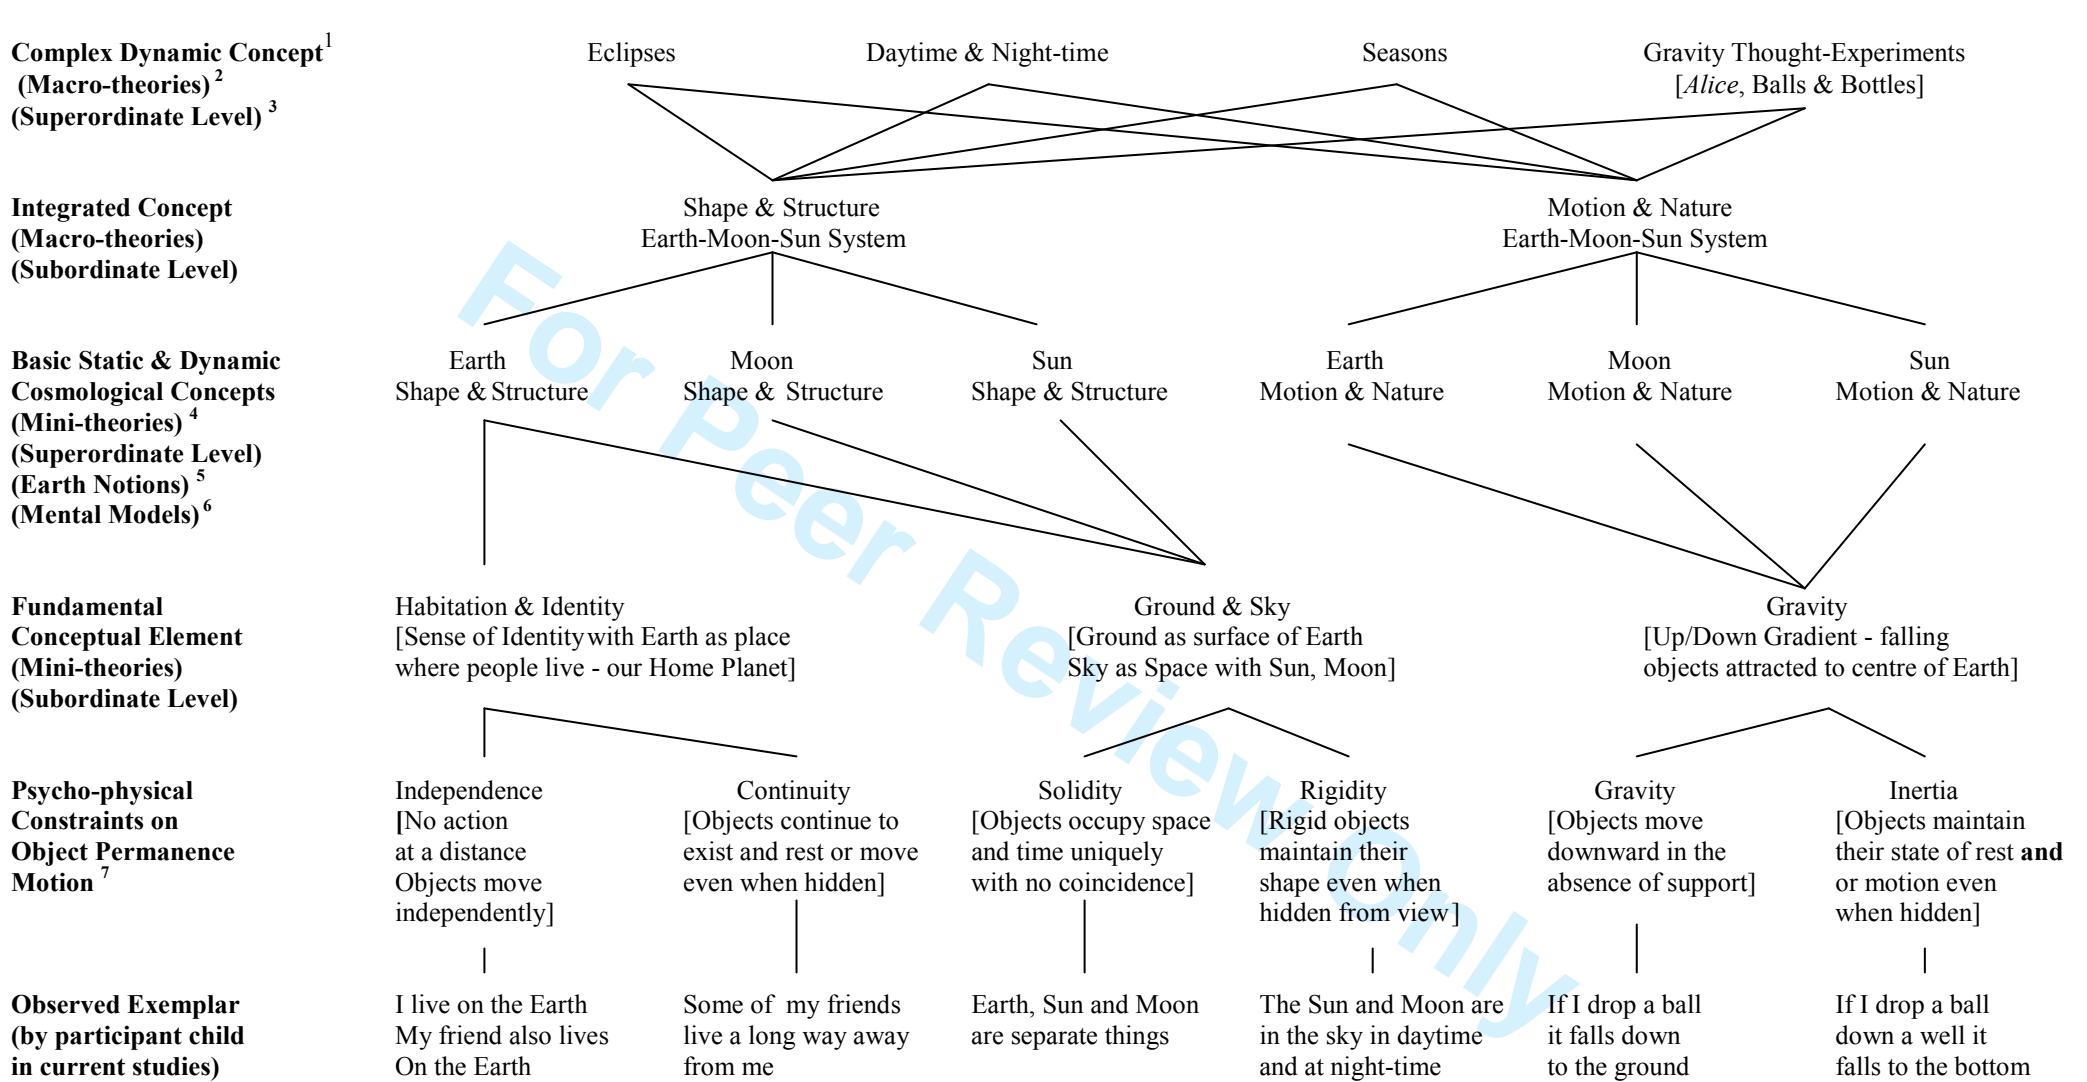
For Peer Review Only

**Complex Dynamic Concept$^1$ (Macro-theories)$^2$ (Superordinate Level)$^3$**

Eclipses

Daytime & Night-time

Seasons

Gravity Thought-Experiments [*Alice*, Balls & Bottles]

**Integrated Concept (Macro-theories) (Subordinate Level)**

Shape & Structure Earth-Moon-Sun System

Motion & Nature Earth-Moon-Sun System

**Basic Static & Dynamic Cosmological Concepts (Mini-theories)$^4$ (Superordinate Level) (Earth Notions)$^5$ (Mental Models)$^6$**

Earth Shape & Structure

Moon Shape & Structure

Sun Shape & Structure

Earth Motion & Nature

Moon Motion & Nature

Sun Motion & Nature

**Fundamental Conceptual Element (Mini-theories) (Subordinate Level)**

Habitation & Identity [Sense of Identity with Earth as place where people live - our Home Planet]

Ground & Sky [Ground as surface of Earth Sky as Space with Sun, Moon]

Gravity [Up/Down Gradient - falling objects attracted to centre of Earth]

**Psycho-physical Constraints on Object Permanence Motion$^7$**

Independence [No action at a distance Objects move independently]

Continuity [Objects continue to exist and rest or move even when hidden]

Solidity [Objects occupy space and time uniquely with no coincidence]

Rigidity [Rigid objects maintain their shape even when hidden from view]

Gravity [Objects move downward in the absence of support]

Inertia [Objects maintain their state of rest **and** or motion even when hidden]

**Observed Exemplar (by participant child in current studies)**

I live on the Earth My friend also lives On the Earth

Some of my friends live a long way away from me

Earth, Sun and Moon are separate things

The Sun and Moon are in the sky in daytime and at night-time

If I drop a ball it falls down to the ground

If I drop a ball down a well it falls to the bottom